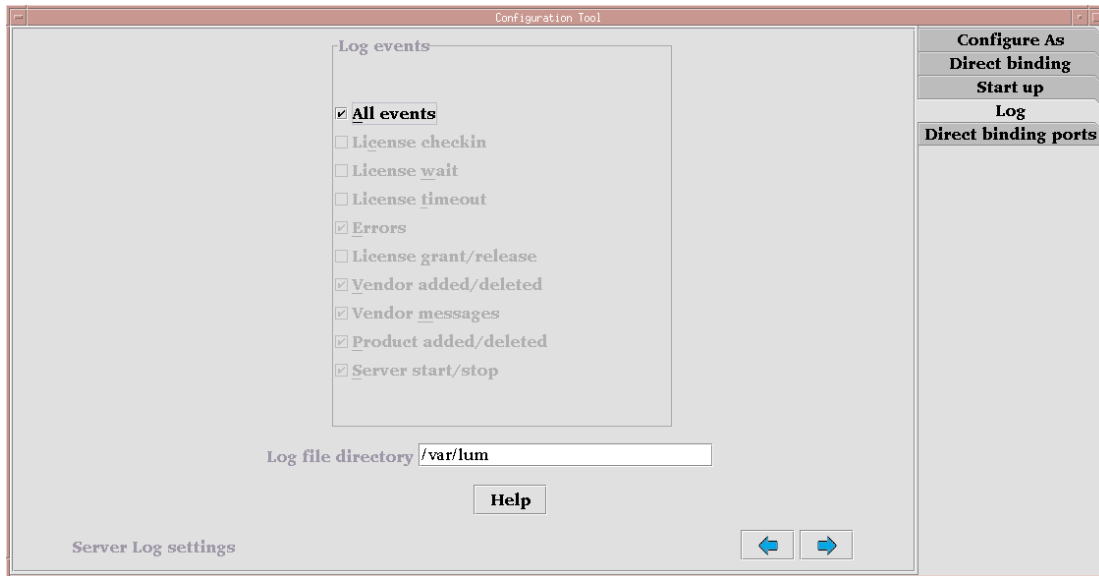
Configuration Tool

Log events

All events
License checkin
License wait
License timeout
Errors
License grant/release
Vendor added/deleted
Vendor messages
Product added/deleted
Server start/stop

Log file directory /var/lum

Help

Server Log settings

Configure As
Direct binding
Start up
Log
Direct binding ports